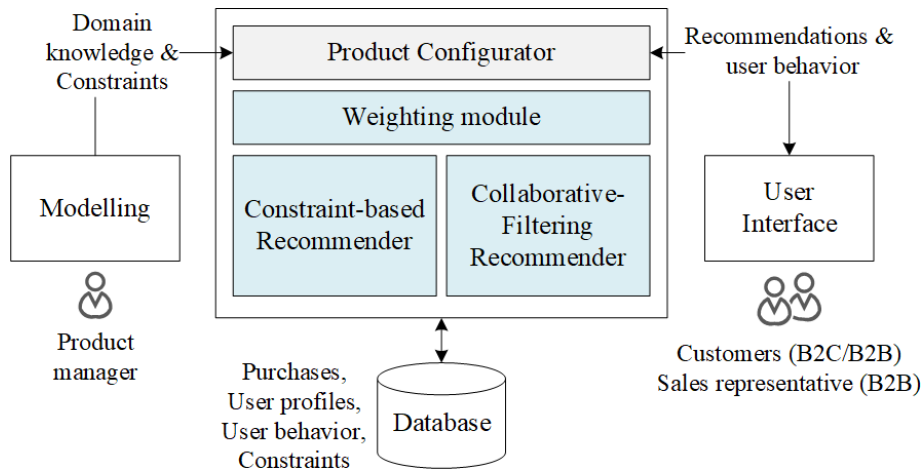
Domain knowledge & Constraints

Product Configurator

Recommendations & user behavior

Weighting module

Modelling

Constraint-based Recommender

Collaborative-Filtering Recommender

User Interface

Product manager

Customers (B2C/B2B)
Sales representative (B2B)

Purchases, User profiles, User behavior, Constraints

Database